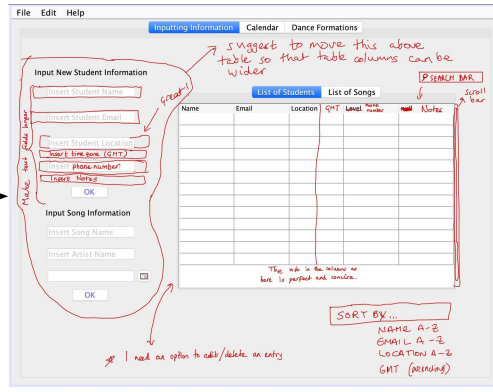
File Edit Help

Inputting Information | Calendar | Dance Formations

suggest to move this above table so that table columns can be wider

Input New Student Information

Great!

Insert Student Name

Insert Student Email

Insert Student Location

Insert time zone (GMT)

Insert phone number

Insert Notes

OK

Make text field larger

Input Song Information

Insert Song Name

Insert Artist Name

OK

List of Students | List of Songs

SEARCH BAR

Scroll bar

| Name | Email | Location | GMT | Level | phone number | Notes |
|---|---|---|---|---|---|---|
| | | | | | | |

The info in the columns are here to perfect and concise.

I need an option to edit/delete an entry

SORT BY...
NAME A-Z
EMAIL A-Z
LOCATION A-Z
GMT (ascending)